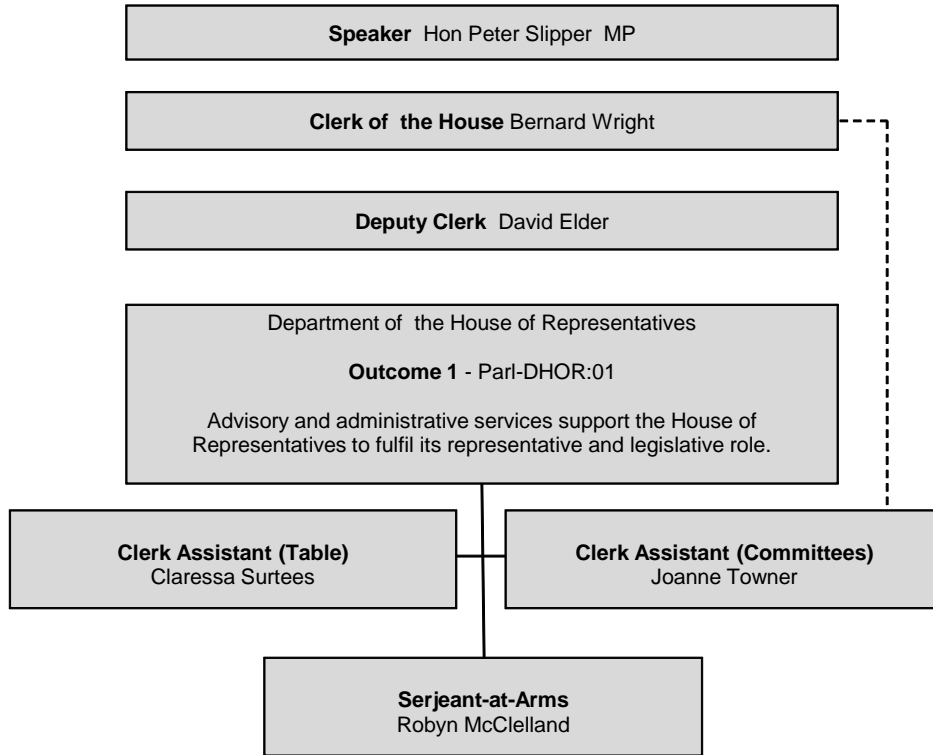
**Speaker** Hon Peter Slipper MP

**Clerk of the House** Bernard Wright

**Deputy Clerk** David Elder

Department of the House of Representatives

**Outcome 1** - Parl-DHOR:01

Advisory and administrative services support the House of Representatives to fulfil its representative and legislative role.

**Clerk Assistant (Table)**
Claressa Surtees

**Clerk Assistant (Committees)**
Joanne Towner

**Serjeant-at-Arms**
Robyn McClelland